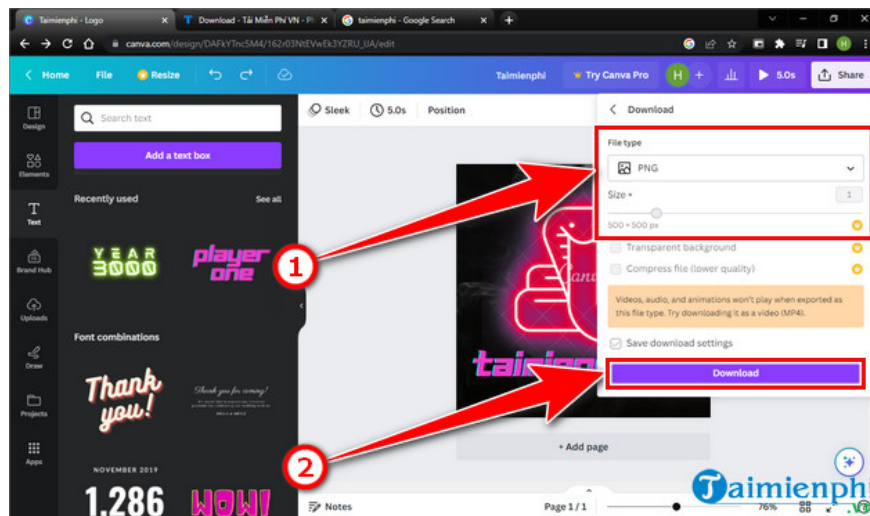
Taimienphi - Logo
Download - Tải Miễn Phí VN - P
taimienphi - Google Search
canva.com/design/DAFkYTnc5M4/162r03NtEVwEk3YZRU_UA/edit
Home
File
Resize
Taimienphi
Try Canva Pro
5.0s
Share
Design
Elements
Text
Brand Hub
Uploads
Draw
Projects
Apps
Search text
Add a text box
Recently used
See all
YEAR 3000
player one
Font combinations
Thank you!
Thank you for coming!
NOVEMBER 2019
1,286
WOW!
Sleek
5.0s
Position
Download
File type
PNG
Size
1
500 × 500 px
Transparent background
Compress file (lower quality)
Videos, audio, and animations won't play when exported as this file type. Try downloading it as a video (MP4).
Save download settings
Download
+ Add page
Notes
Page 1 / 1
76%
1
2
Taimienphi